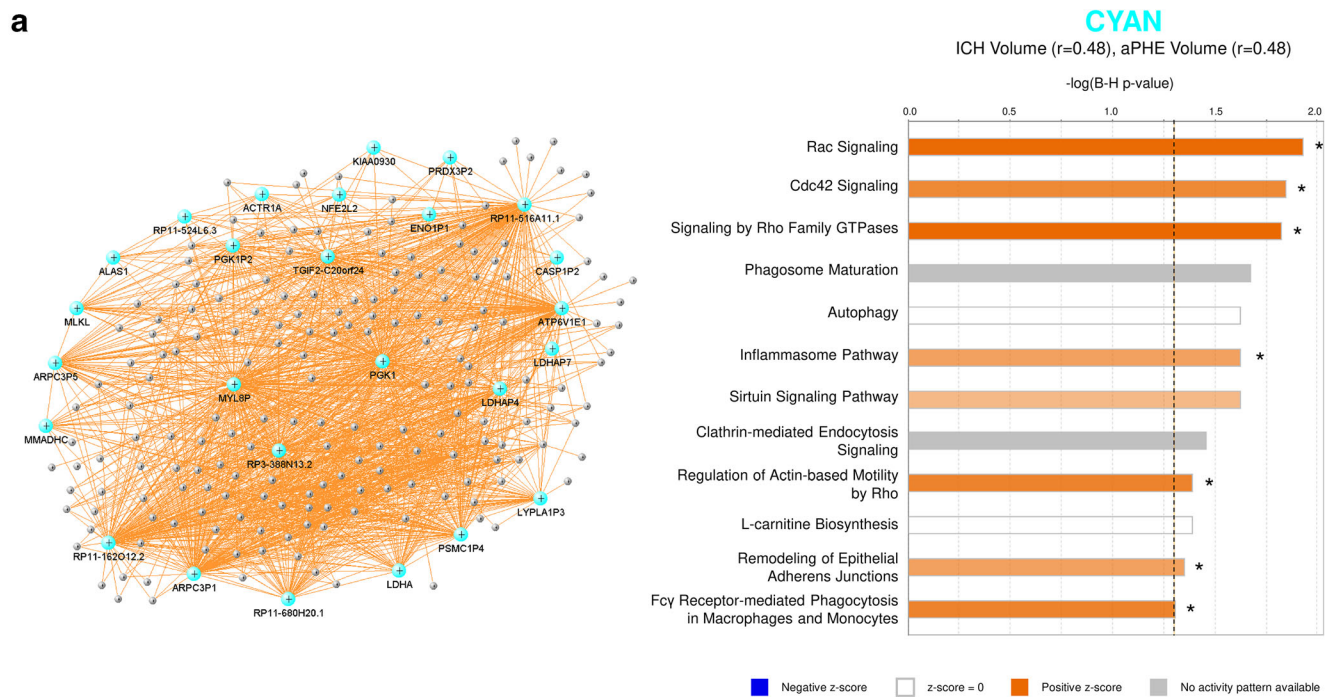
a

KIAA0930
PRDX3P2
ACTR1A
NFE2L2
RP11-524L6.3
ENO1P1
RP11-516A11.1
ALAS1
PGK1P2
TGIF2-C20orf24
CASP1P2
MLKL
ATP6V1E1
ARPC3P5
PGK1
LDHAP7
MYL8P
LDHAP4
MMADHC
RP3-388N13.2
LYPLA1P3
RP11-162O12.2
PSMC1P4
ARPC3P1
LDHA
RP11-680H20.1

CYAN
ICH Volume (r=0.48), aPHE Volume (r=0.48)

-log(B-H p-value)

0.0 0.5 1.0 1.5 2.0

Rac Signaling *
Cdc42 Signaling *
Signaling by Rho Family GTPases *
Phagosome Maturation
Autophagy
Inflammasome Pathway *
Sirtuin Signaling Pathway
Clathrin-mediated Endocytosis Signaling
Regulation of Actin-based Motility by Rho *
L-carnitine Biosynthesis
Remodeling of Epithelial Adherens Junctions *
Fcγ Receptor-mediated Phagocytosis in Macrophages and Monocytes *

Negative z-score
z-score = 0
Positive z-score
No activity pattern available